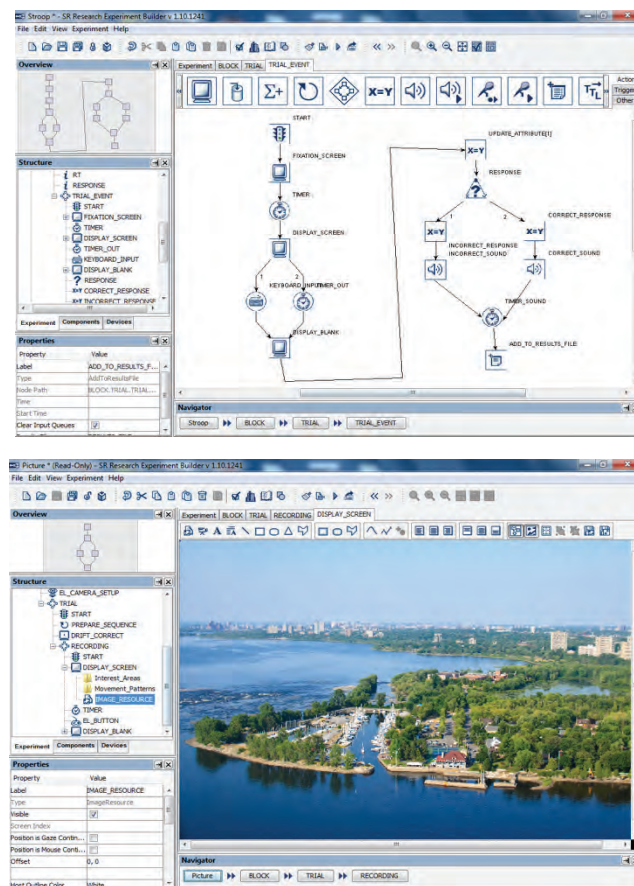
Stroop * - SR Research Experiment Builder v 1.10.1241

File Edit View Experiment Help

Overview

Structure

RT
RESPONSE
TRIAL_EVENT
START
FIXATION_SCREEN
TIMER
DISPLAY_SCREEN
TIMER_OUT
KEYBOARD_INPUT
DISPLAY_BLANK
RESPONSE
CORRECT_RESPONSE
INCORRECT_RESPONSE

Experiment Components Devices

Properties

| Property | Value |
|---|---|
| Label | ADD_TO_RESULTS_F... |
| Type | AddToResultFile |
| Node Path | BLOCK.TRIAL.TRIAL... |
| Time | |
| Start Time | |
| Clear Input Queues | |

Experiment BLOCK TRIAL TRIAL_EVENT

X=Y

Action
Trigger
Other

START
FIXATION_SCREEN
TIMER
DISPLAY_SCREEN
1
2
KEYBOARD_INPUT
TIMER_OUT
DISPLAY_BLANK
UPDATE_ATTRIBUTE[1]
X=Y
RESPONSE
1
2
X=Y
X=Y
CORRECT_RESPONSE
INCORRECT_RESPONSE
INCORRECT_SOUND
CORRECT_SOUND
TIMER_SOUND
ADD_TO_RESULTS_FILE

Navigator

Stroop BLOCK TRIAL TRIAL_EVENT

Picture * (Read-Only) - SR Research Experiment Builder v 1.10.1241

File Edit View Experiment Help

Overview

Structure

EL_CAMERA_SETUP
TRIAL
START
PREPARE_SEQUENCE
DRIFT_CORRECT
RECORDING
START
DISPLAY_SCREEN
Interest_Areas
Movement_Patterns
IMAGE_RESOURCE
TIMER
EL_BUTTON
DISPLAY_BLANK

Experiment Components Devices

Properties

| Property | Value |
|---|---|
| Label | IMAGE_RESOURCE |
| Type | ImageResource |
| Visible | |
| Screen Index | |
| Position is Gaze Contin... | |
| Position is Mouse Conti... | |
| Offset | 0, 0 |
| Host Outline Color | White |

Experiment BLOCK TRIAL RECORDING DISPLAY_SCREEN

Navigator

Picture BLOCK TRIAL RECORDING